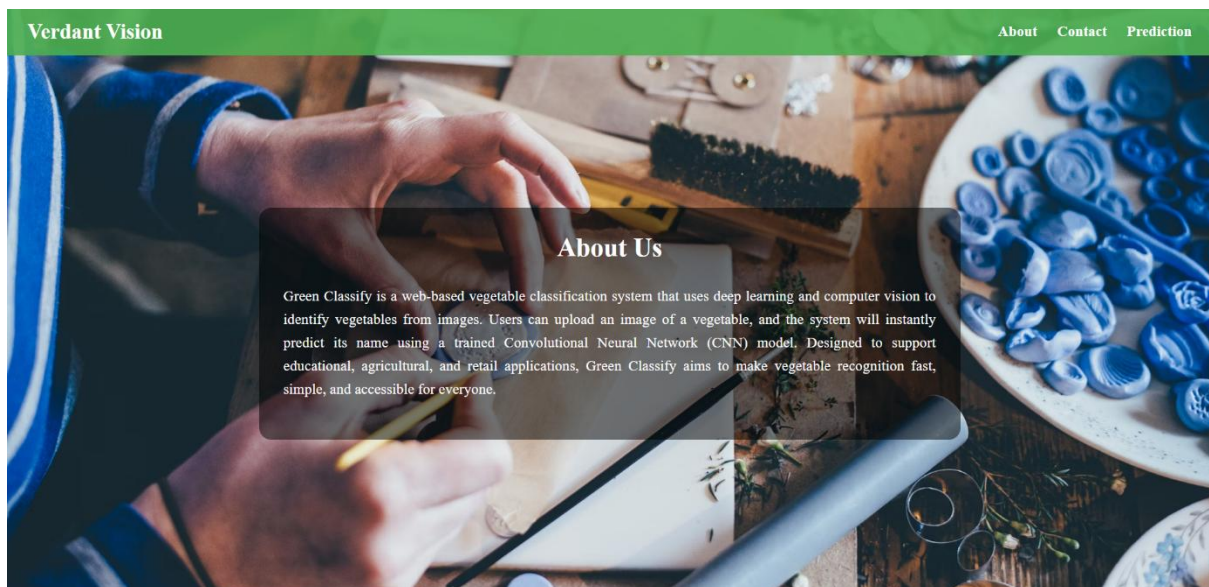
Verdant Vision

About Contact Prediction

About Us

Green Classify is a web-based vegetable classification system that uses deep learning and computer vision to identify vegetables from images. Users can upload an image of a vegetable, and the system will instantly predict its name using a trained Convolutional Neural Network (CNN) model. Designed to support educational, agricultural, and retail applications, Green Classify aims to make vegetable recognition fast, simple, and accessible for everyone.